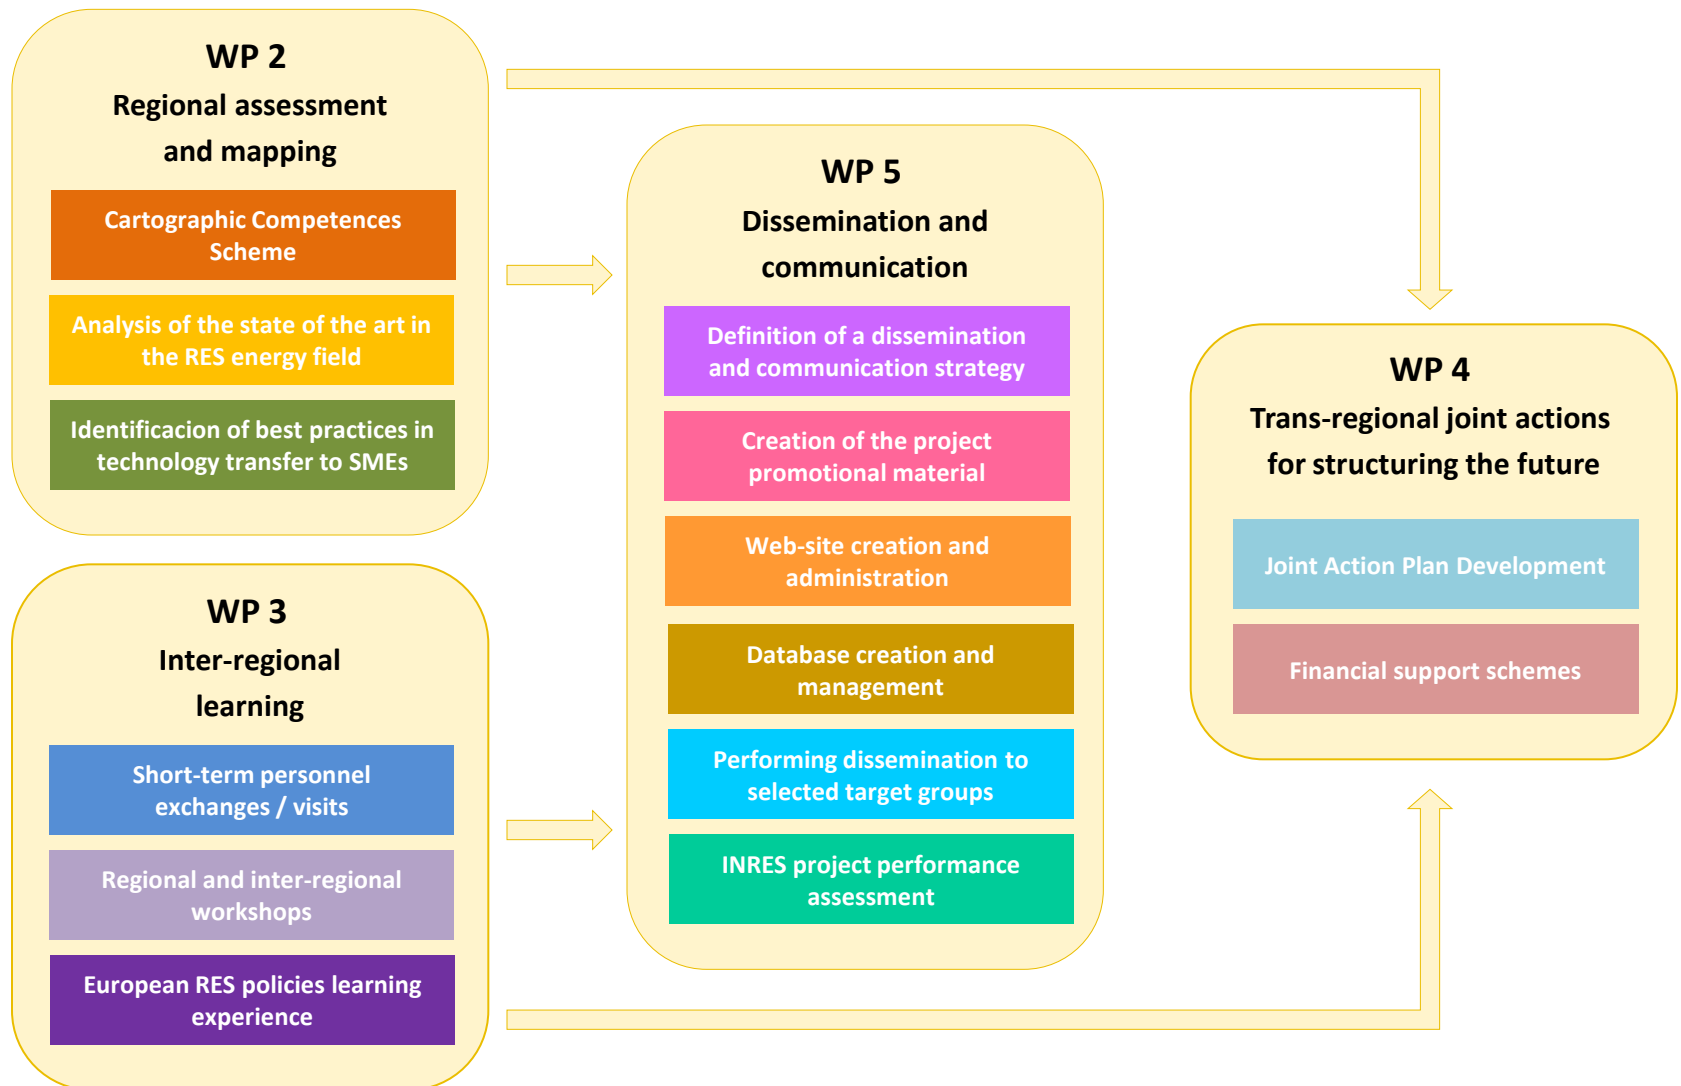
WP 2
Regional assessment and mapping

Cartographic Competences Scheme

Analysis of the state of the art in the RES energy field

Identificacion of best practices in technology transfer to SMEs

WP 3
Inter-regional learning

Short-term personnel exchanges / visits

Regional and inter-regional workshops

European RES policies learning experience

WP 5
Dissemination and communication

Definition of a dissemination and communication strategy

Creation of the project promotional material

Web-site creation and administration

Database creation and management

Performing dissemination to selected target groups

INRES project performance assessment

WP 4
Trans-regional joint actions for structuring the future

Joint Action Plan Development

Financial support schemes